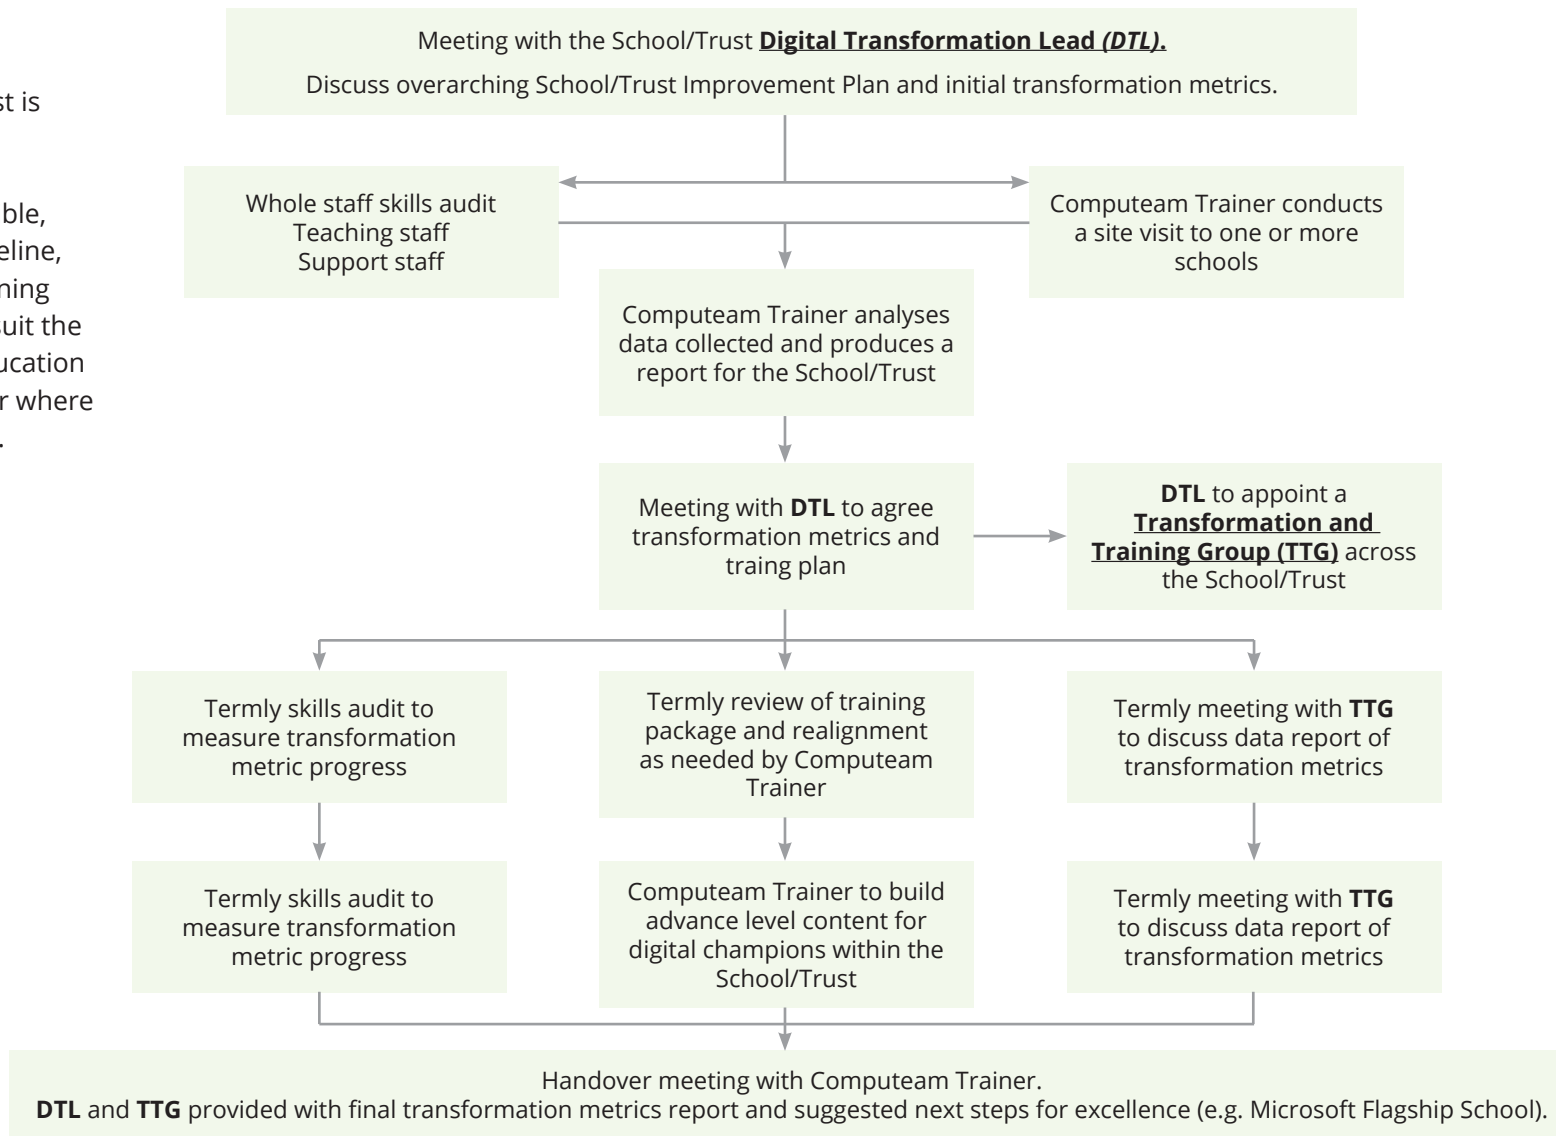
st is

ble,
eline,
ning
uit the
ucation
r where
.

Meeting with the School/Trust **Digital Transformation Lead *(DTL)*.**

Discuss overarching School/Trust Improvement Plan and initial transformation metrics.

Whole staff skills audit
Teaching staff
Support staff

Computeam Trainer conducts a site visit to one or more schools

Computeam Trainer analyses data collected and produces a report for the School/Trust

Meeting with **DTL** to agree transformation metrics and traing plan

**DTL** to appoint a **Transformation and Training Group (TTG)** across the School/Trust

Termly skills audit to measure transformation metric progress

Termly review of training package and realignment as needed by Computeam Trainer

Termly meeting with **TTG** to discuss data report of transformation metrics

Termly skills audit to measure transformation metric progress

Computeam Trainer to build advance level content for digital champions within the School/Trust

Termly meeting with **TTG** to discuss data report of transformation metrics

Handover meeting with Computeam Trainer.
**DTL** and **TTG** provided with final transformation metrics report and suggested next steps for excellence (e.g. Microsoft Flagship School).